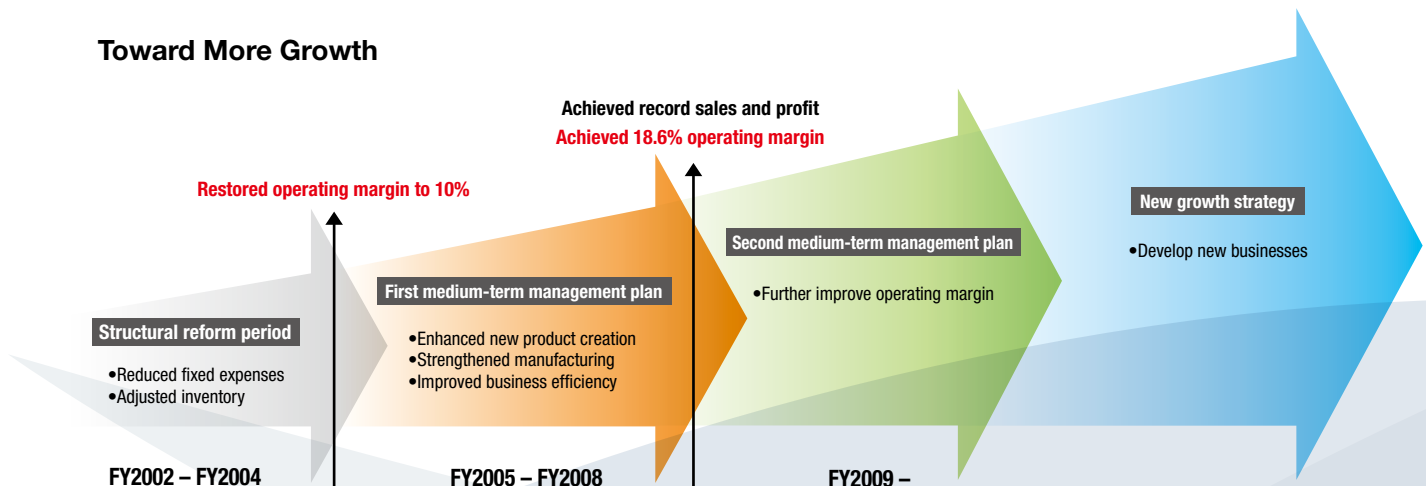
Toward More Growth

Achieved record sales and profit

Achieved 18.6% operating margin

Restored operating margin to 10%

New growth strategy

•Develop new businesses

Second medium-term management plan

•Further improve operating margin

First medium-term management plan

•Enhanced new product creation
•Strengthened manufacturing
•Improved business efficiency

Structural reform period

•Reduced fixed expenses
•Adjusted inventory

FY2002 – FY2004

FY2005 – FY2008

FY2009 –